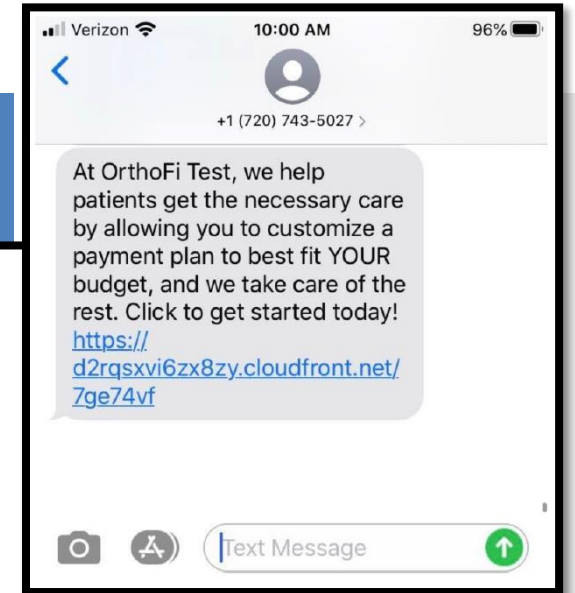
Verizon 10:00 AM 96%

+1 (720) 743-5027 >

At OrthoFi Test, we help patients get the necessary care by allowing you to customize a payment plan to best fit YOUR budget, and we take care of the rest. Click to get started today! https://d2rqsxvi6zx8zy.cloudfront.net/7ge74vf

Text Message